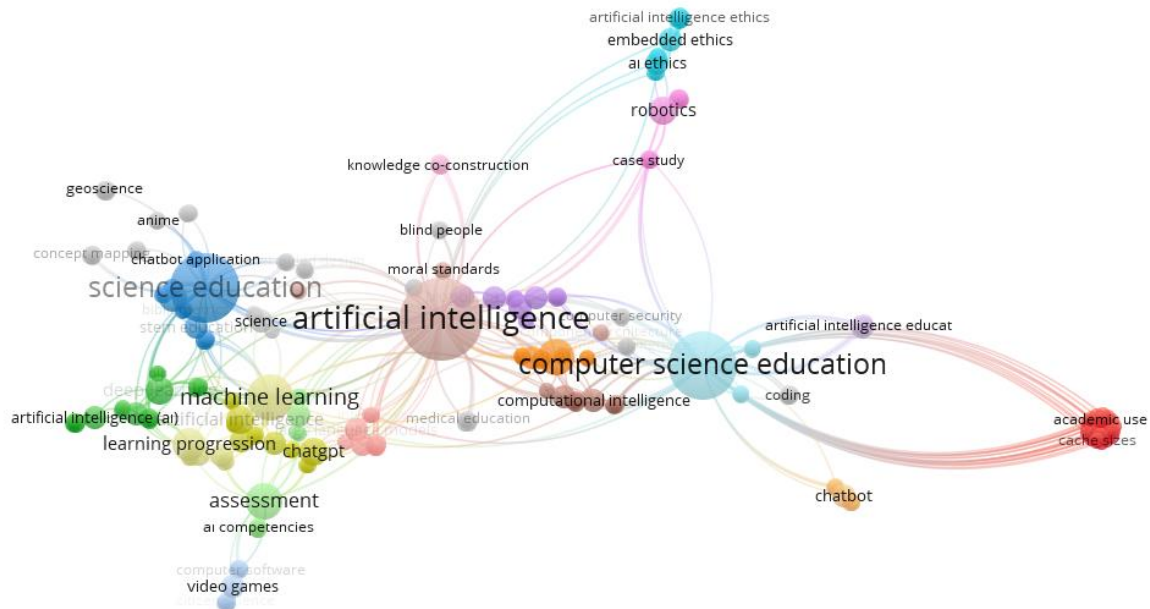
artificial intelligence ethics
embedded ethics
ai ethics
robotics
case study
knowledge co-construction
geoscience
anime
blind people
concept mapping
chatbot application
moral standards
science education
science
artificial intelligence
computer security
artificial intelligence educat
computer science education
machine learning
computational intelligence
coding
artificial intelligence (ai)
medical education
academic use
cache sizes
learning progression
chatgpt
chatbot
assessment
ai competencies
computer software
video games